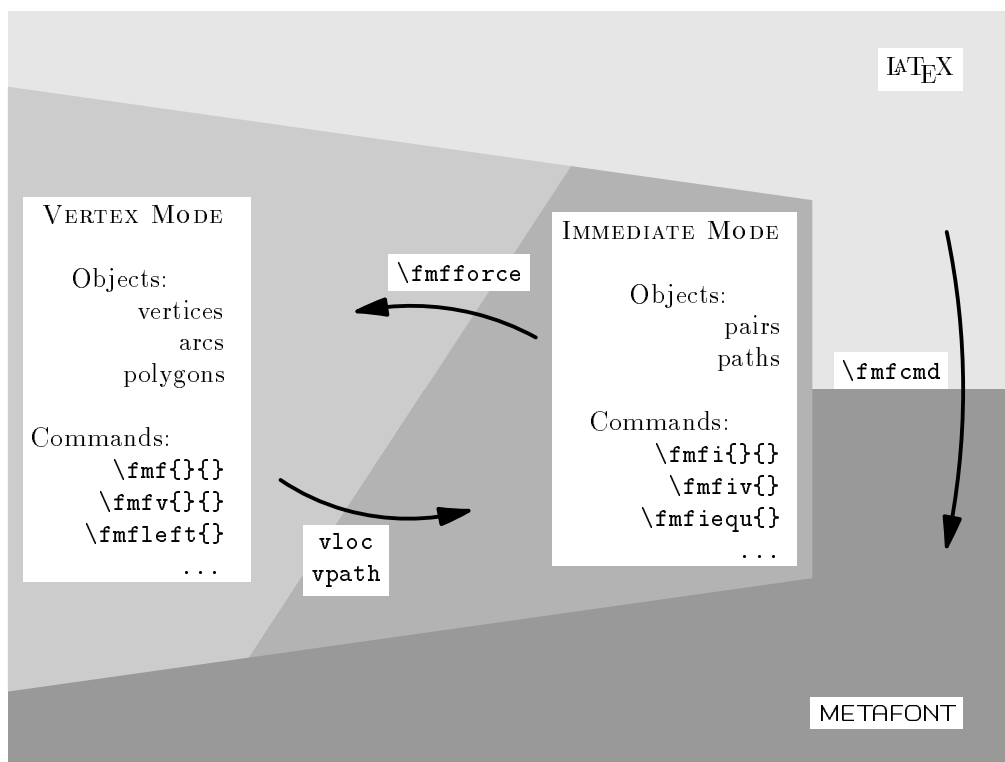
LaTeX

Vertex Mode

Objects:
vertices
arcs
polygons

Commands:
\fmf{}{}
\fmfv{}{}
\fmfleft{}
...

\fmfforce

vloc
vpath

Immediate Mode

Objects:
pairs
paths

Commands:
\fmfi{}{}
\fmfiv{}
\fmfiequ{}
...

\fmfcmd

METAFONT